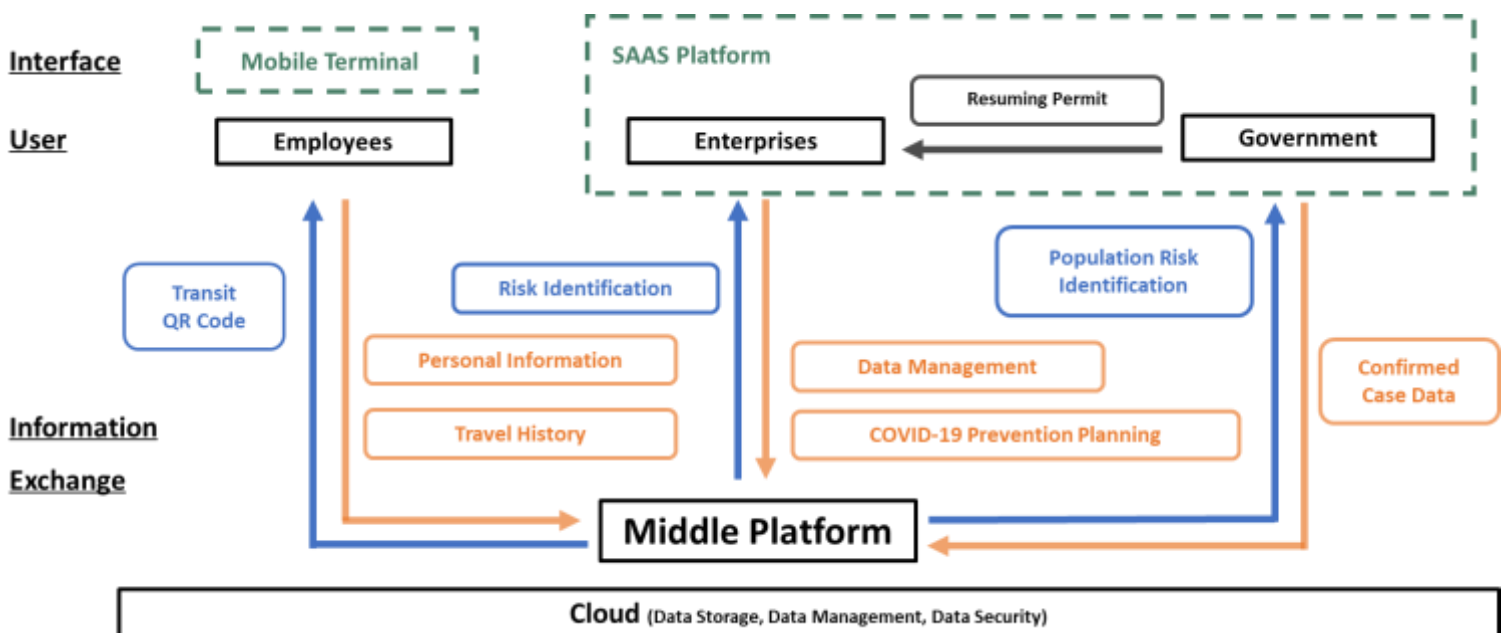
Interface

Mobile Terminal

SAAS Platform

Resuming Permit

User

Employees

Enterprises

Government

Transit QR Code

Risk Identification

Population Risk Identification

Personal Information

Data Management

Confirmed Case Data

Information Exchange

Travel History

COVID-19 Prevention Planning

Middle Platform

Cloud (Data Storage, Data Management, Data Security)